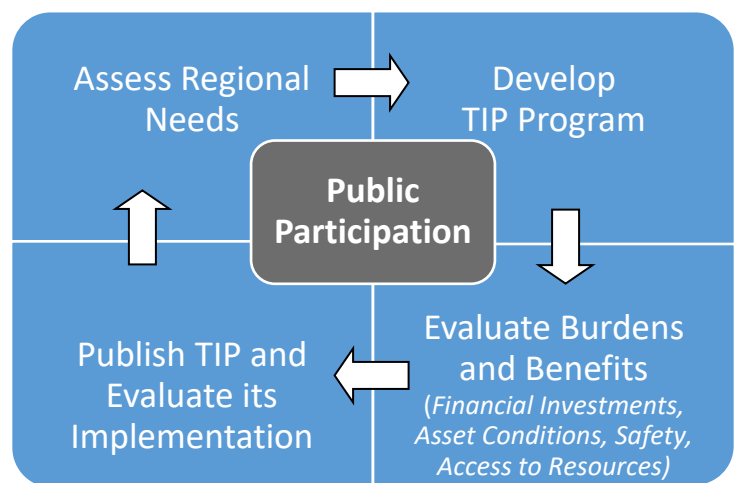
Assess Regional Needs

Develop TIP Program

Public Participation

Evaluate Burdens and Benefits (*Financial Investments, Asset Conditions, Safety, Access to Resources*)

Publish TIP and Evaluate its Implementation